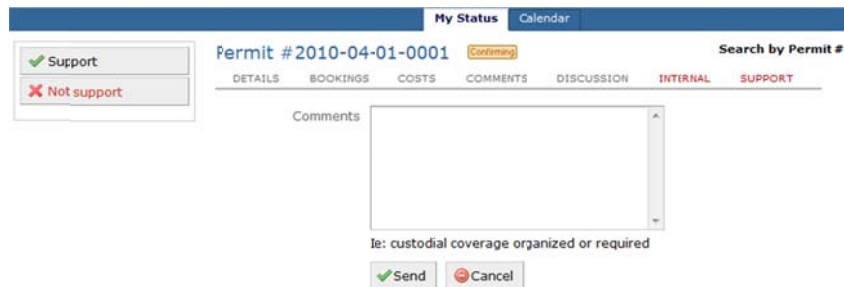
My Status Calendar

Support
Not support

Permit #2010-04-01-0001 Confirming

Search by Permit #

DETAILS BOOKINGS COSTS COMMENTS DISCUSSION INTERNAL SUPPORT

Comments

Ie: custodial coverage organized or required

Send Cancel